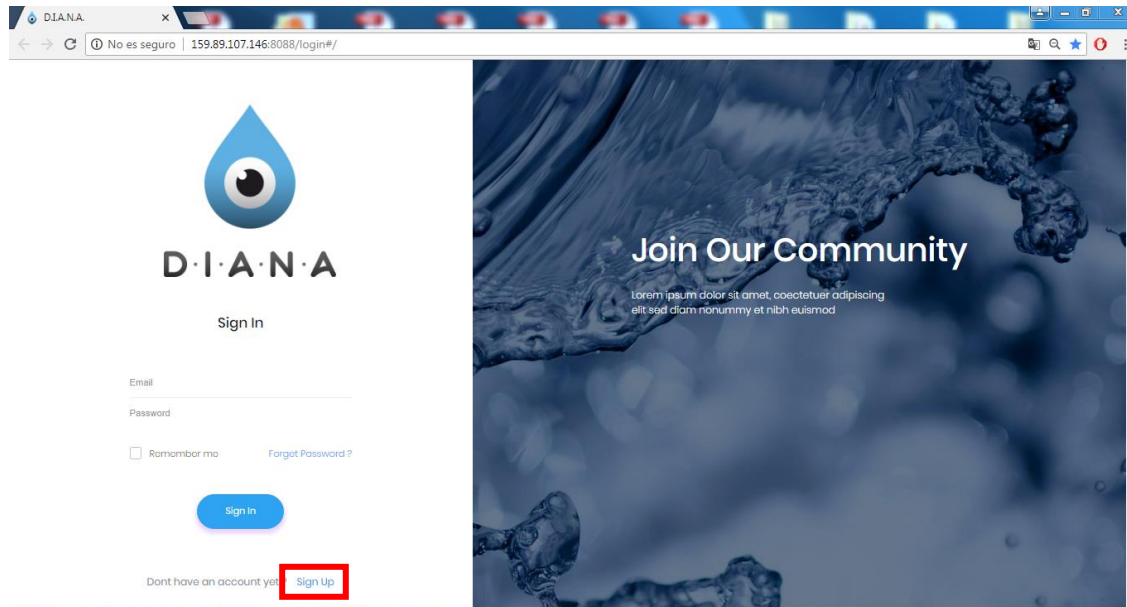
D.I.A.N.A.

No es seguro | 159.89.107.146:8088/login#/

D·I·A·N·A

Sign In

Email

Password

Remember me

Forgot Password ?

Sign in

Dont have an account yet? Sign Up

Join Our Community

Lorem ipsum dolor sit amet, coectetuer adipiscing elit sed diam nonummy et nibh euismod